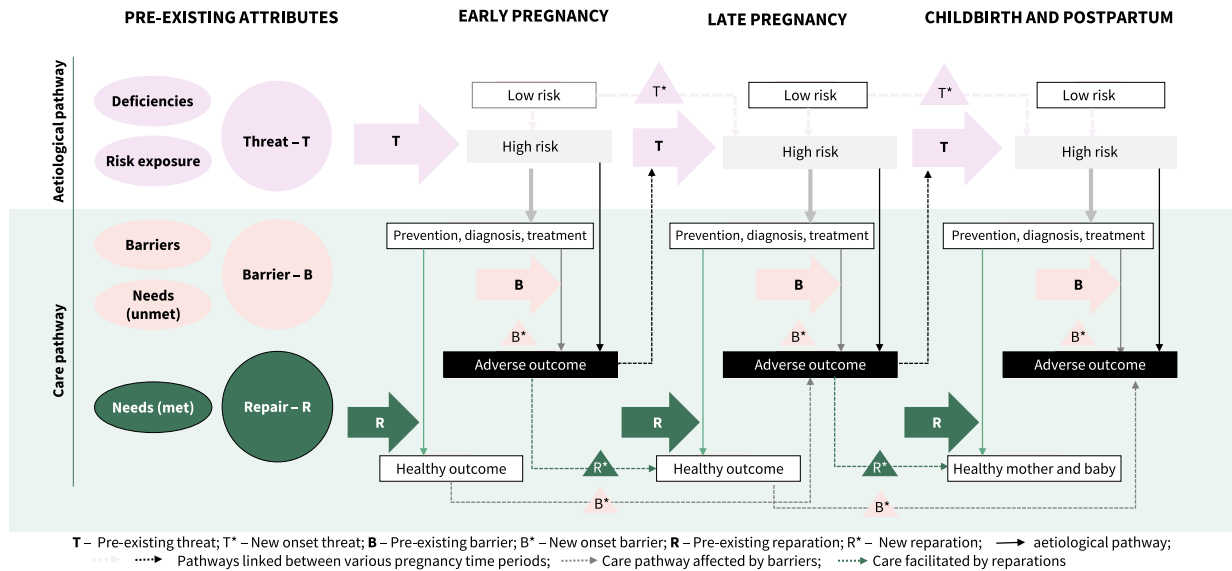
PRE-EXISTING ATTRIBUTES

EARLY PREGNANCY

LATE PREGNANCY

CHILDBIRTH AND POSTPARTUM

Aetiological pathway

Deficiencies

Risk exposure

Threat – T

T

Low risk

High risk

T*

T

Low risk

High risk

T*

T

Low risk

High risk

Care pathway

Barriers

Needs (unmet)

Barrier – B

Prevention, diagnosis, treatment

B

B*

Adverse outcome

Prevention, diagnosis, treatment

B

B*

Adverse outcome

Prevention, diagnosis, treatment

B

B*

Adverse outcome

Needs (met)

Repair – R

R

Healthy outcome

R*

R

Healthy outcome

R*

R

Healthy mother and baby

B*

B*

T – Pre-existing threat; T* – New onset threat; B – Pre-existing barrier; B* – New onset barrier; R – Pre-existing reparation; R* – New reparation; aetiological pathway; Pathways linked between various pregnancy time periods; Care pathway affected by barriers; Care facilitated by reparations